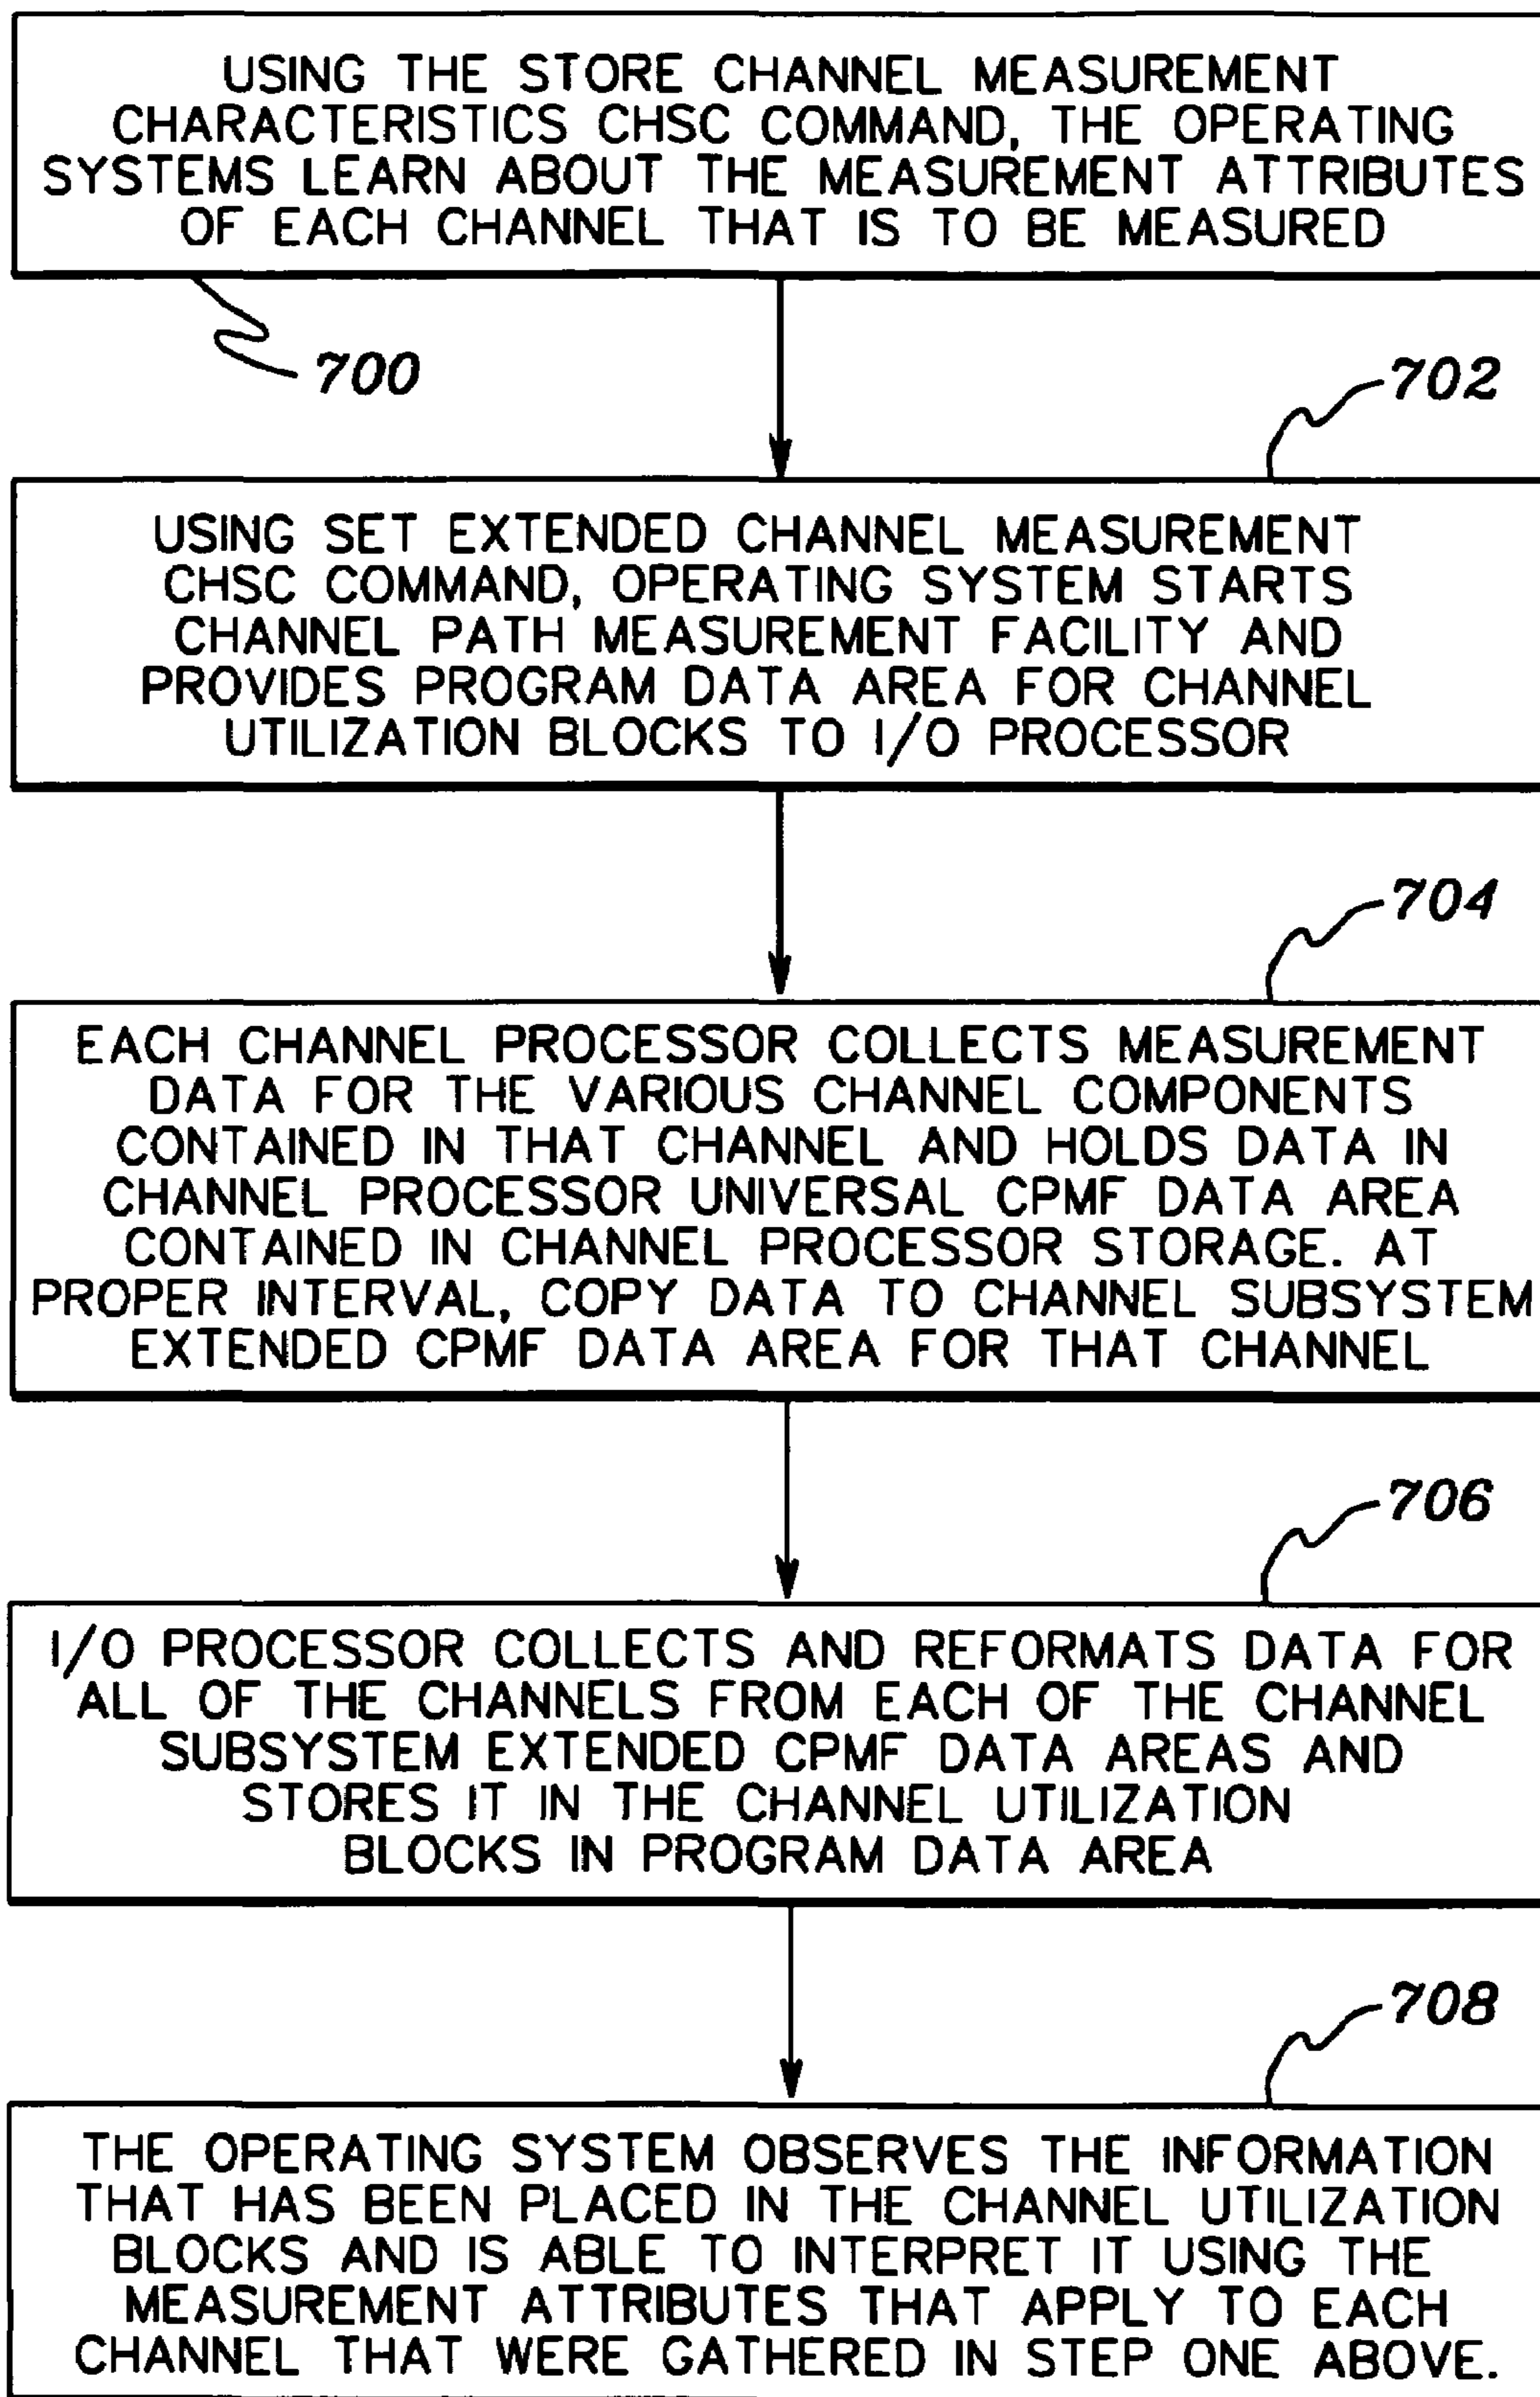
USING THE STORE CHANNEL MEASUREMENT CHARACTERISTICS CHSC COMMAND, THE OPERATING SYSTEMS LEARN ABOUT THE MEASUREMENT ATTRIBUTES OF EACH CHANNEL THAT IS TO BE MEASURED

700

702

USING SET EXTENDED CHANNEL MEASUREMENT CHSC COMMAND, OPERATING SYSTEM STARTS CHANNEL PATH MEASUREMENT FACILITY AND PROVIDES PROGRAM DATA AREA FOR CHANNEL UTILIZATION BLOCKS TO I/O PROCESSOR

704

EACH CHANNEL PROCESSOR COLLECTS MEASUREMENT DATA FOR THE VARIOUS CHANNEL COMPONENTS CONTAINED IN THAT CHANNEL AND HOLDS DATA IN CHANNEL PROCESSOR UNIVERSAL CPMF DATA AREA CONTAINED IN CHANNEL PROCESSOR STORAGE. AT PROPER INTERVAL, COPY DATA TO CHANNEL SUBSYSTEM EXTENDED CPMF DATA AREA FOR THAT CHANNEL

706

I/O PROCESSOR COLLECTS AND REFORMATS DATA FOR ALL OF THE CHANNELS FROM EACH OF THE CHANNEL SUBSYSTEM EXTENDED CPMF DATA AREAS AND STORES IT IN THE CHANNEL UTILIZATION BLOCKS IN PROGRAM DATA AREA

708

THE OPERATING SYSTEM OBSERVES THE INFORMATION THAT HAS BEEN PLACED IN THE CHANNEL UTILIZATION BLOCKS AND IS ABLE TO INTERPRET IT USING THE MEASUREMENT ATTRIBUTES THAT APPLY TO EACH CHANNEL THAT WERE GATHERED IN STEP ONE ABOVE.